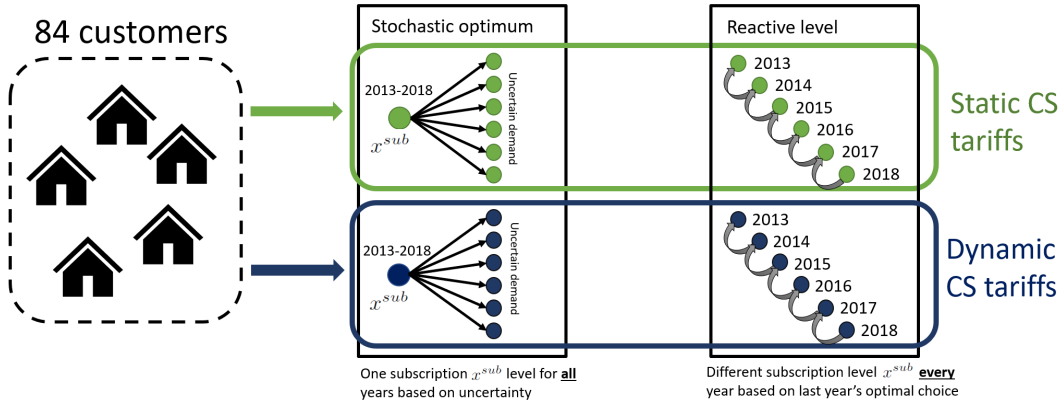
84 customers

Stochastic optimum

2013-2018

$x^{sub}$

Uncertain demand

2013-2018

$x^{sub}$

Uncertain demand

One subscription $x^{sub}$ level for **all** years based on uncertainty

Reactive level

2013
2014
2015
2016
2017
2018

2013
2014
2015
2016
2017
2018

Different subscription level $x^{sub}$ **every** year based on last year's optimal choice

Static CS tariffs

Dynamic CS tariffs